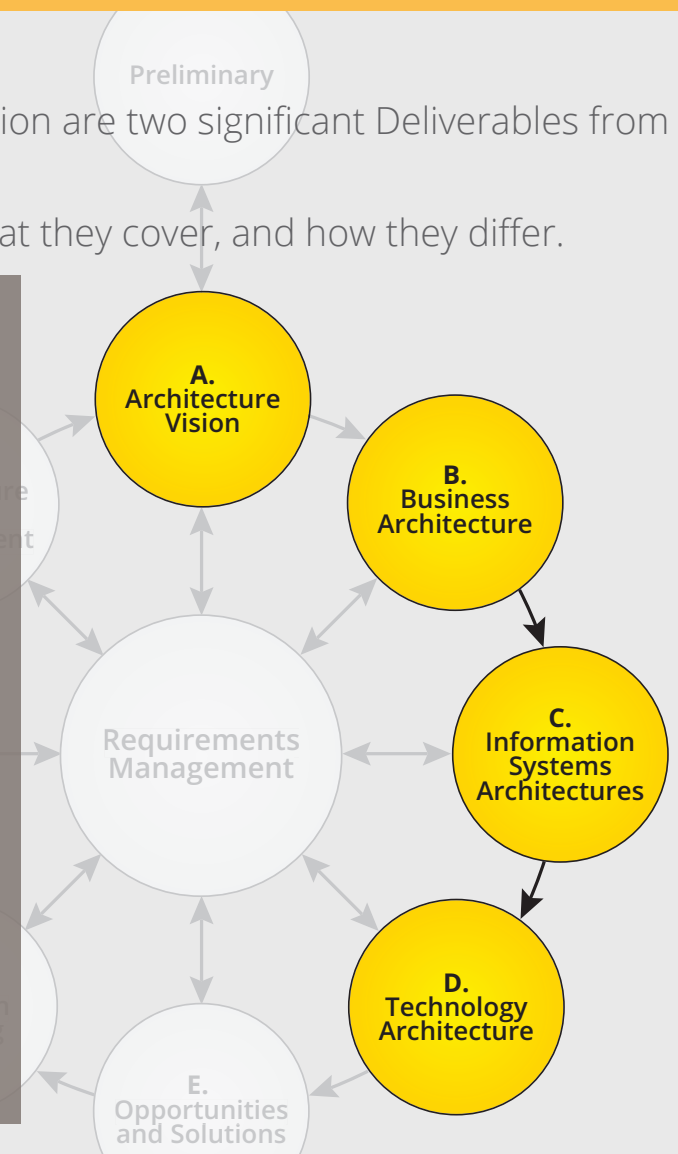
Preliminary

ion are two significant Deliverables from

at they cover, and how they differ.

A.
Architecture
Vision

B.
Business
Architecture

re
ent

Requirements
Management

C.
Information
Systems
Architectures

D.
Technology
Architecture

n
g

E.
Opportunities
and Solutions